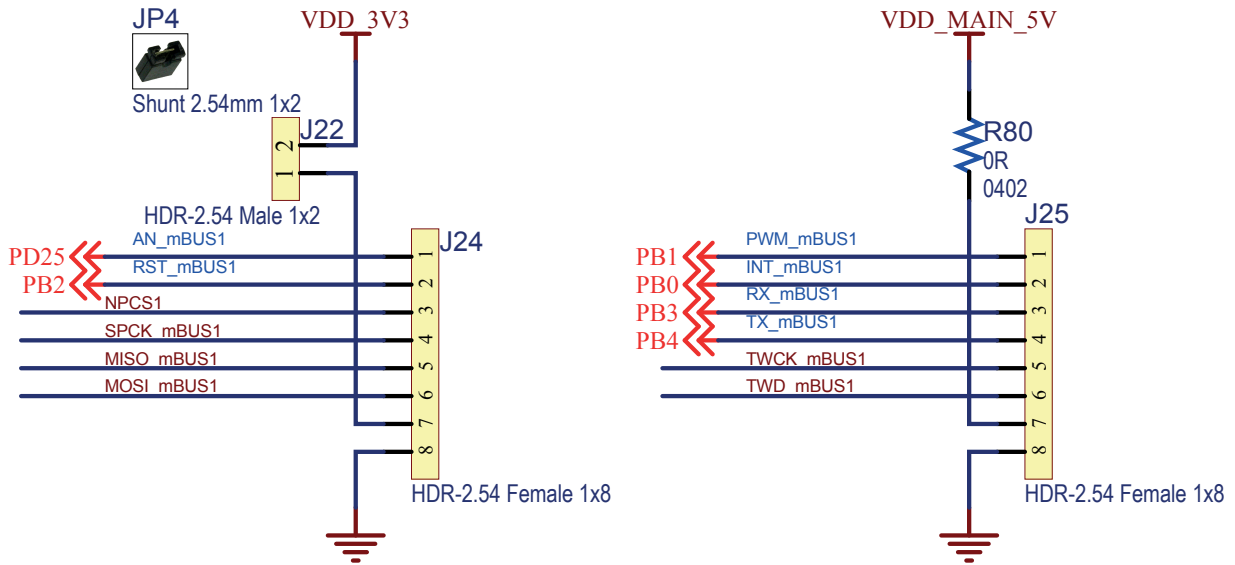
JP4

Shunt 2.54mm 1x2

VDD_3V3

J22

2

1

HDR-2.54 Male 1x2

J24

AN_mBUS1

PD25

RST_mBUS1

PB2

NPCS1

SPCK_mBUS1

MISO_mBUS1

MOSI_mBUS1

1
2
3
4
5
6
7
8

HDR-2.54 Female 1x8

VDD_MAIN_5V

R80
0R
0402

J25

PWM_mBUS1

PB1

INT_mBUS1

PB0

RX_mBUS1

PB3

TX_mBUS1

PB4

TWCK_mBUS1

TWD_mBUS1

1
2
3
4
5
6
7
8

HDR-2.54 Female 1x8